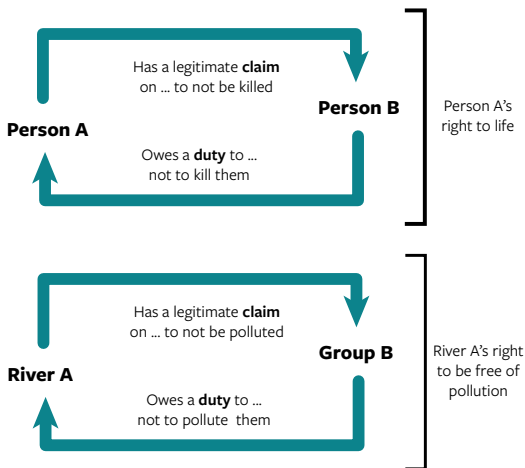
Has a legitimate **claim** on ... to not be killed

Person A

Person B

Owes a **duty** to ... not to kill them

Person A's right to life

Has a legitimate **claim** on ... to not be polluted

Group B

River A

Owes a **duty** to ... not to pollute them

River A's right to be free of pollution